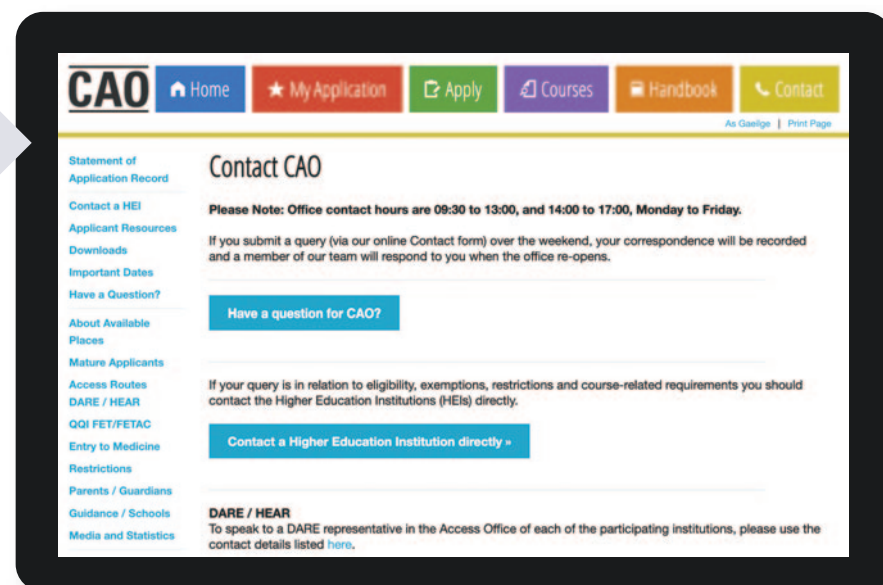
CAO

Home

My Application

Apply

Courses

Handbook

Contact

As Gaeilge | Print Page

Statement of Application Record

Contact a HEI

Applicant Resources

Downloads

Important Dates

Have a Question?

About Available Places

Mature Applicants

Access Routes DARE / HEAR

QQI FET/FETAC

Entry to Medicine

Restrictions

Parents / Guardians

Guidance / Schools

Media and Statistics

Contact CAO

Please Note: Office contact hours are 09:30 to 13:00, and 14:00 to 17:00, Monday to Friday.

If you submit a query (via our online Contact form) over the weekend, your correspondence will be recorded and a member of our team will respond to you when the office re-opens.

Have a question for CAO?

If your query is in relation to eligibility, exemptions, restrictions and course-related requirements you should contact the Higher Education Institutions (HEIs) directly.

Contact a Higher Education Institution directly »

DARE / HEAR

To speak to a DARE representative in the Access Office of each of the participating institutions, please use the contact details listed here.